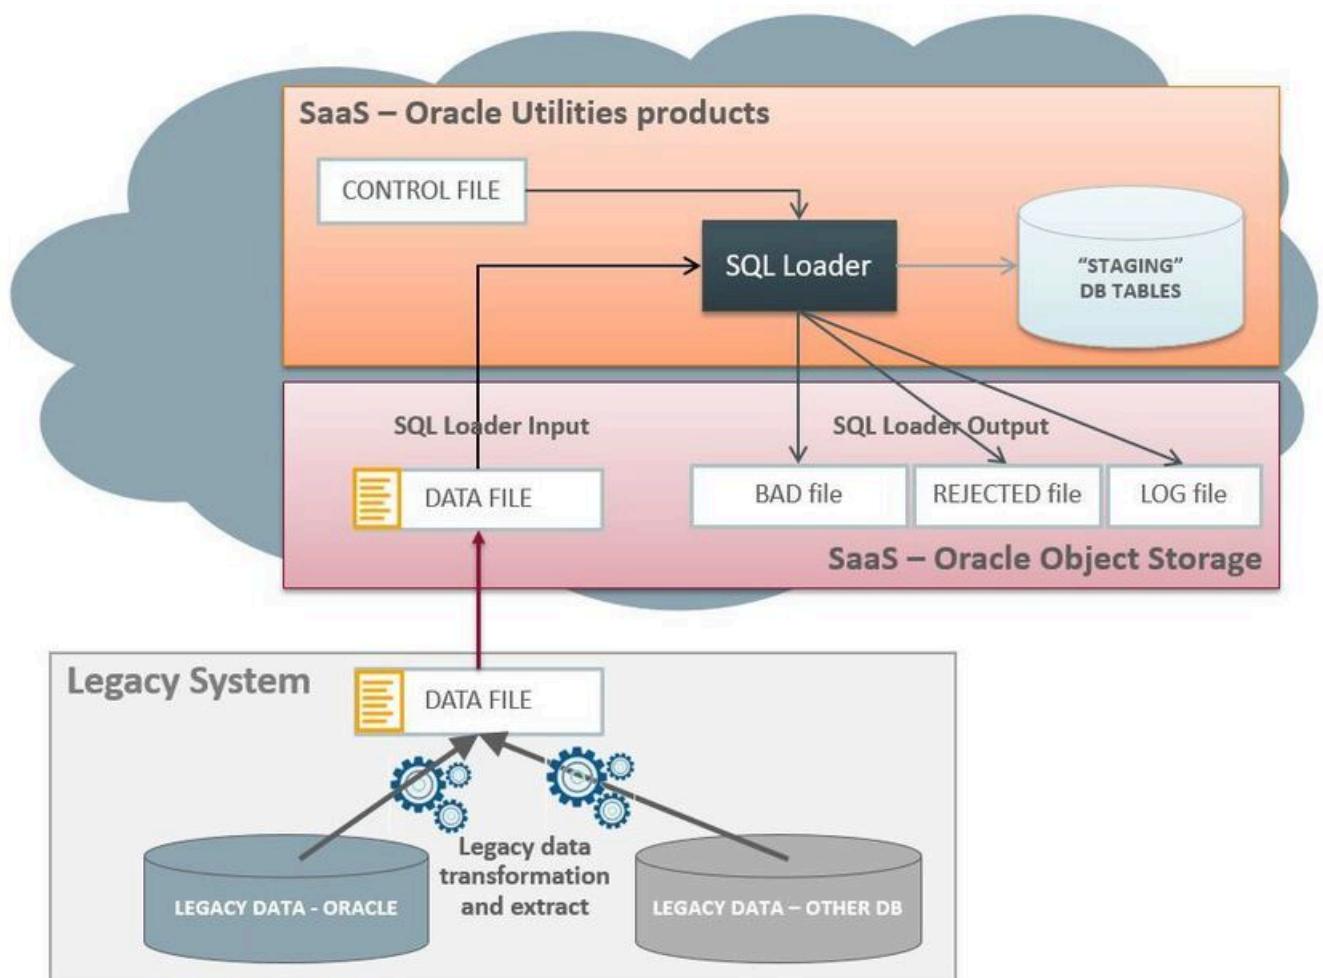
SaaS – Oracle Utilities products

CONTROL FILE

SQL Loader

"STAGING" DB TABLES

SQL Loader Input

SQL Loader Output

DATA FILE

BAD file

REJECTED file

LOG file

SaaS – Oracle Object Storage

Legacy System

DATA FILE

Legacy data transformation and extract

LEGACY DATA - ORACLE

LEGACY DATA – OTHER DB